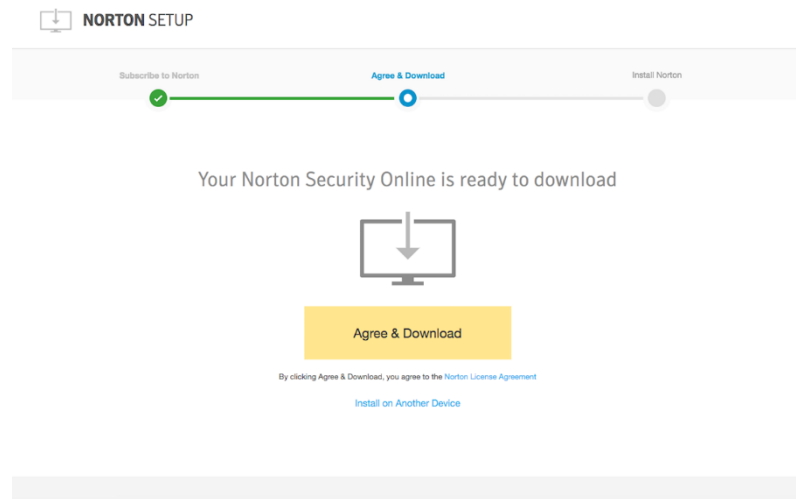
NORTON SETUP

Subscribe to Norton

Agree & Download

Install Norton

Your Norton Security Online is ready to download

Agree & Download

By clicking Agree & Download, you agree to the Norton License Agreement

Install on Another Device